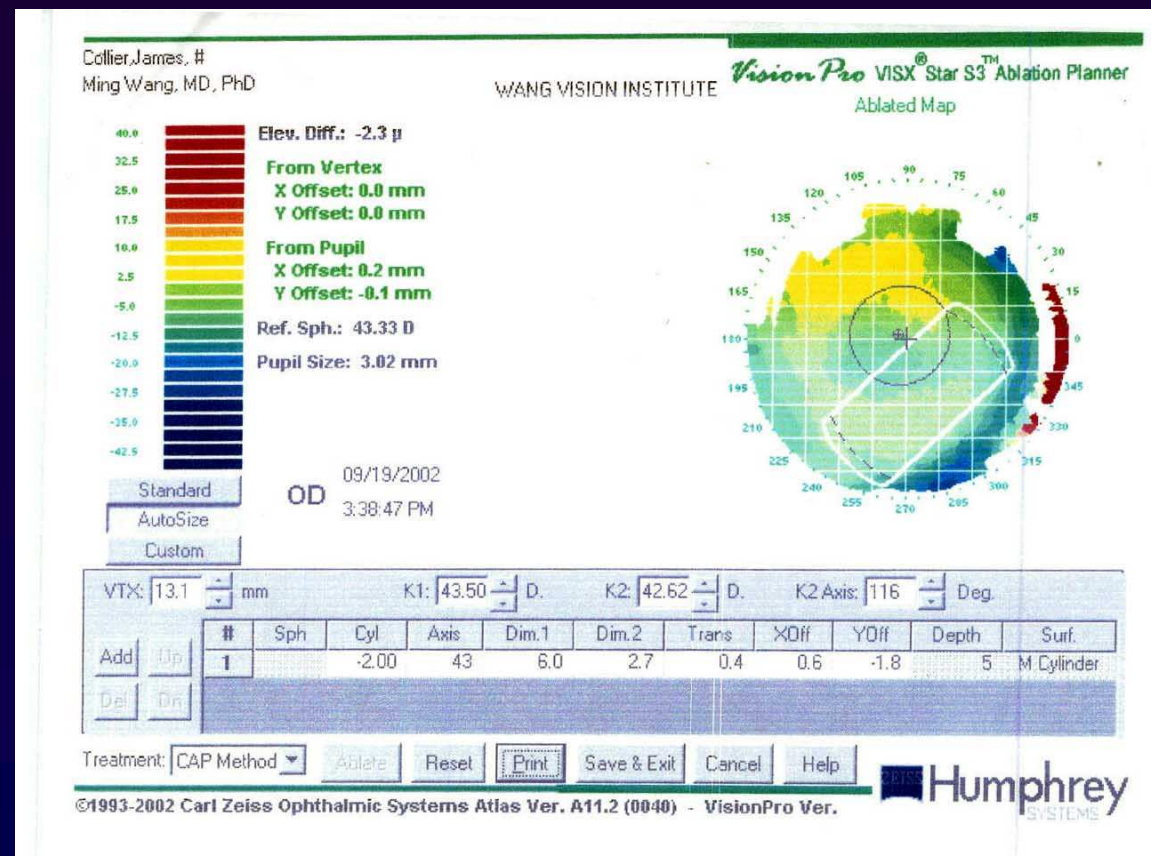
Collier,James, #
Ming Wang, MD, PhD

WANG VISION INSTITUTE

Vision Pro VISX® Star S3™ Ablation Planner
Ablated Map

40.0
32.5
25.0
17.5
10.0
2.5
-5.0
-12.5
-20.0
-27.5
-35.0
-42.5

Elev. Diff.: -2.3 µ
From Vertex
X Offset: 0.0 mm
Y Offset: 0.0 mm
From Pupil
X Offset: 0.2 mm
Y Offset: -0.1 mm
Ref. Sph.: 43.33 D
Pupil Size: 3.02 mm

105 90 75 120 60 135 45 150 30 165 15 180 0 195 345 210 330 225 315 240 300 255 270 285

Standard
AutoSize
Custom

OD 09/19/2002
3:38:47 PM

VTX: 13.1 mm K1: 43.50 D. K2: 42.62 D. K2 Axis: 116 Deg.

Add Up
Del Dn

| # | Sph | Cyl | Axis | Dim.1 | Dim.2 | Trans | XOff | YOff | Depth | Surf. |
|---|---|---|---|---|---|---|---|---|---|---|
| 1 | | -2.00 | 43 | 6.0 | 2.7 | 0.4 | 0.6 | -1.8 | 5 | M Cylinder |

Treatment: CAP Method Ablate Reset Print Save & Exit Cancel Help

©1993-2002 Carl Zeiss Ophthalmic Systems Atlas Ver. A11.2 (0040) - VisionPro Ver.

ZEISS Humphrey SYSTEMS